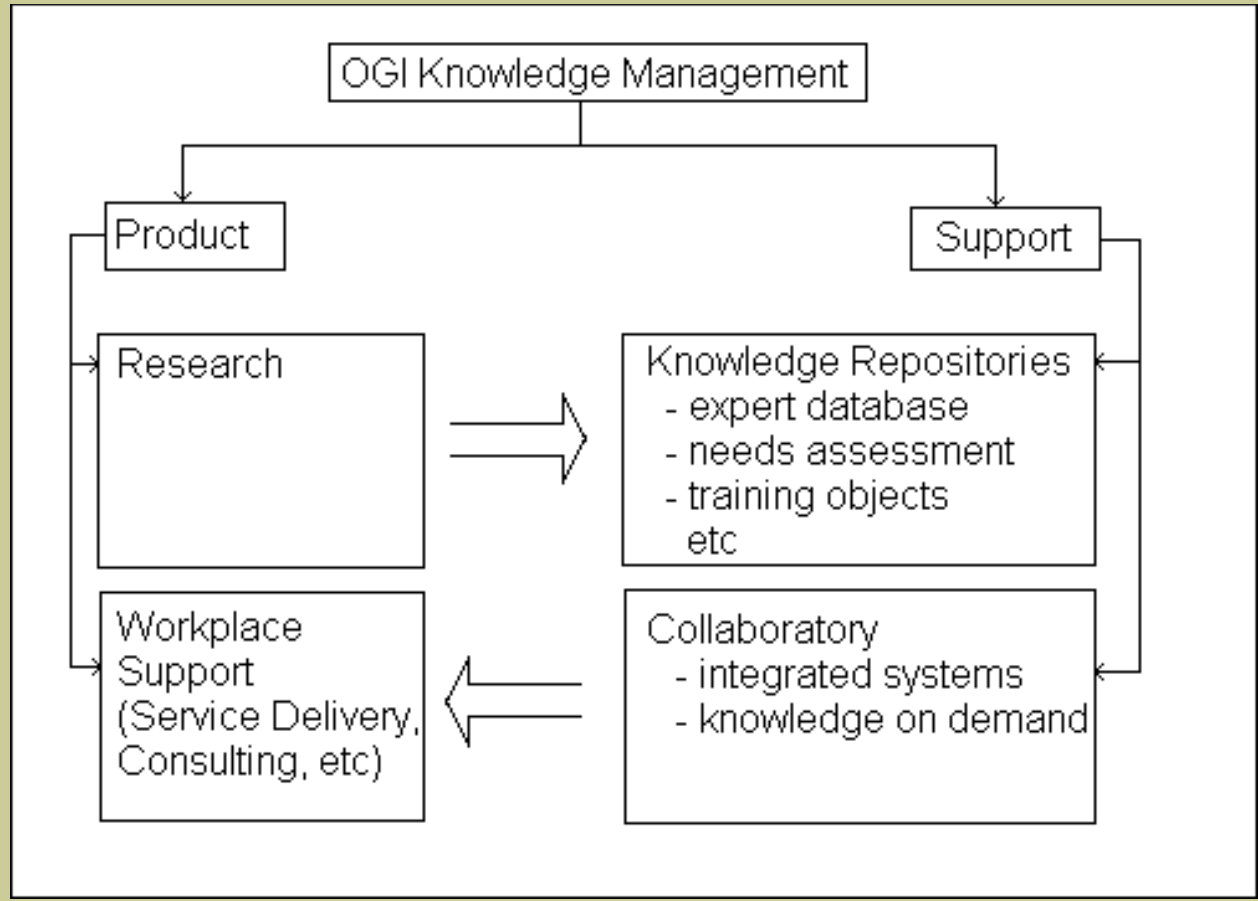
OGI Knowledge Management

Product

Support

Research

Knowledge Repositories
- expert database
- needs assessment
- training objects
etc

Workplace Support (Service Delivery, Consulting, etc)

Collaboratory
- integrated systems
- knowledge on demand